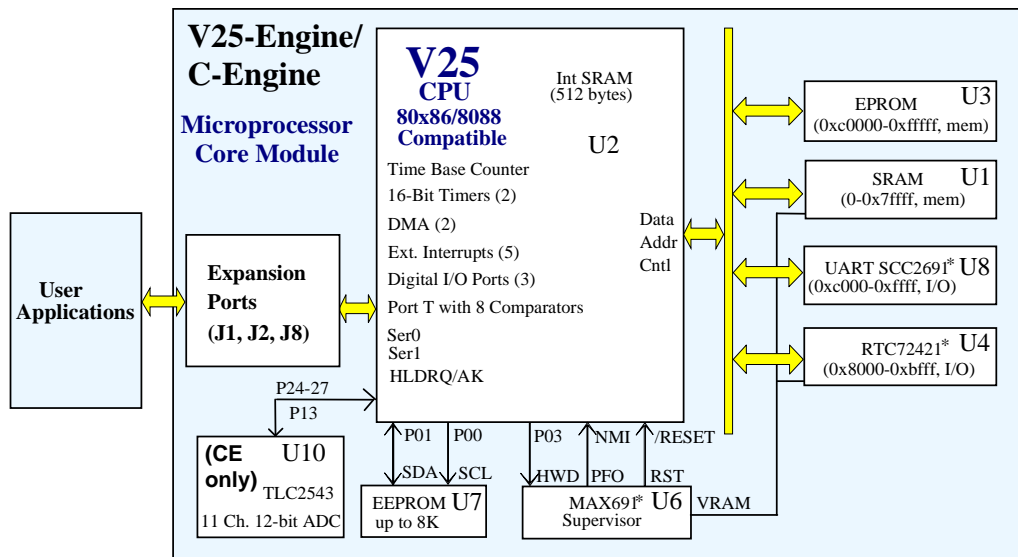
V25-Engine/
C-Engine

Microprocessor
Core Module

V25
CPU
80x86/8088
Compatible

Int SRAM
(512 bytes)

U2

Time Base Counter
16-Bit Timers (2)
DMA (2)
Ext. Interrupts (5)
Digital I/O Ports (3)
Port T with 8 Comparators
Ser0
Ser1
HLDRQ/AK

Data
Addr
Cntl

EPROM U3
(0xc0000-0xfffff, mem)

SRAM U1
(0-0x7ffff, mem)

UART SCC2691* U8
(0xc000-0xffff, I/O)

RTC72421* U4
(0x8000-0xbfff, I/O)

User
Applications

Expansion
Ports
(J1, J2, J8)

P24-27
P13

(CE only) U10
TLC2543
11 Ch. 12-bit ADC

P01 P00
SDA SCL
EEPROM U7
up to 8K

P03 NMI /RESET
HWD PFO RST
MAX691* U6
Supervisor
VRAM